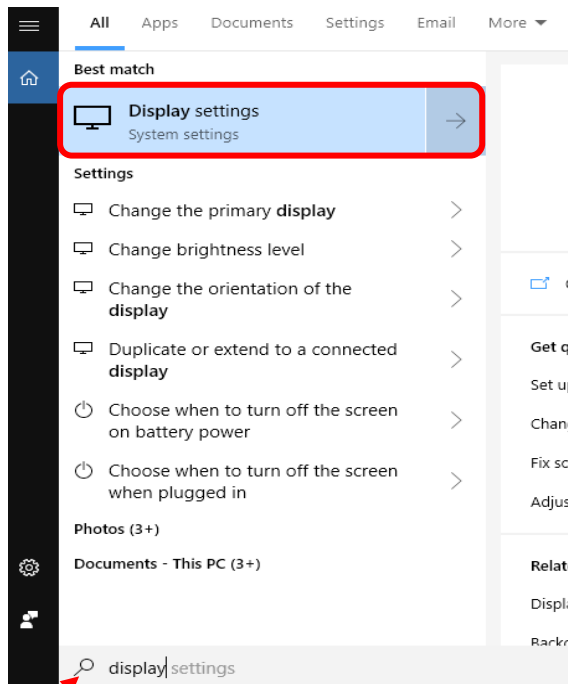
All Apps Documents Settings Email More

Best match

Display settings
System settings

Settings

Change the primary display

Change brightness level

Change the orientation of the display

Duplicate or extend to a connected display

Choose when to turn off the screen on battery power

Choose when to turn off the screen when plugged in

Photos (3+)

Documents - This PC (3+)

Get q

Set u

Chan

Fix sc

Adjus

Relat

Displ

Back

display settings